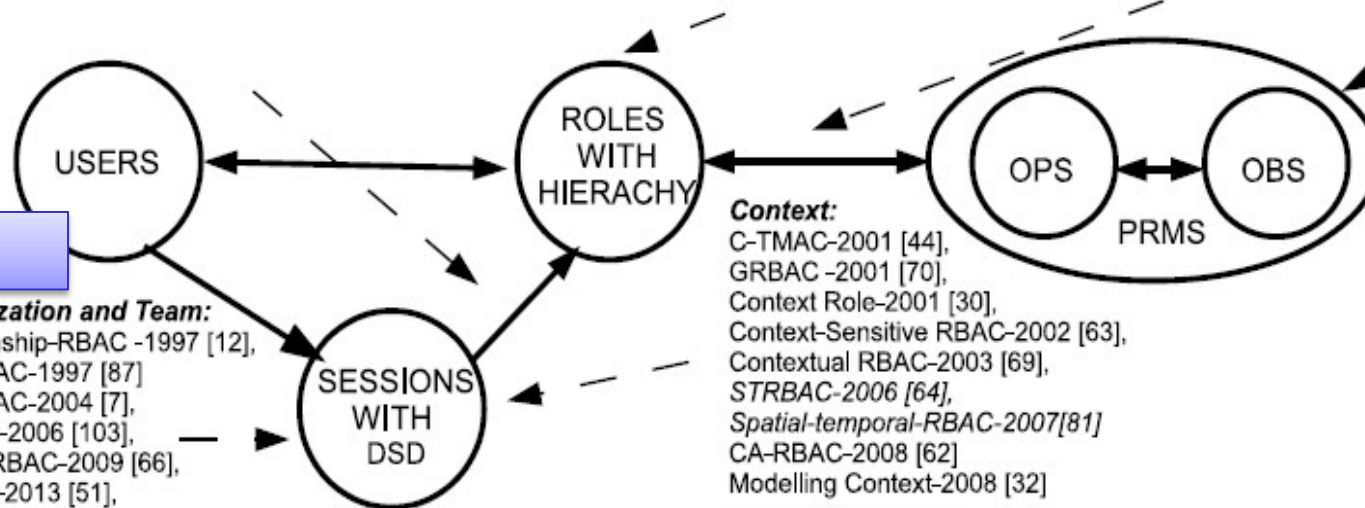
USERS

ROLES WITH HIERACHY

OPS

OBS

PRMS

SESSIONS WITH DSD

zation and Team:
ship-RBAC -1997 [12],
AC-1997 [87]
AC-2004 [7],
-2006 [103],
RBAC-2009 [66],
-2013 [51],

Context:
C-TMAC-2001 [44],
GRBAC -2001 [70],
Context Role-2001 [30],
Context-Sensitive RBAC-2002 [63],
Contextual RBAC-2003 [69],
STRBAC-2006 [64],
Spatial-temporal-RBAC-2007[81]
CA-RBAC-2008 [62]
Modelling Context-2008 [32]